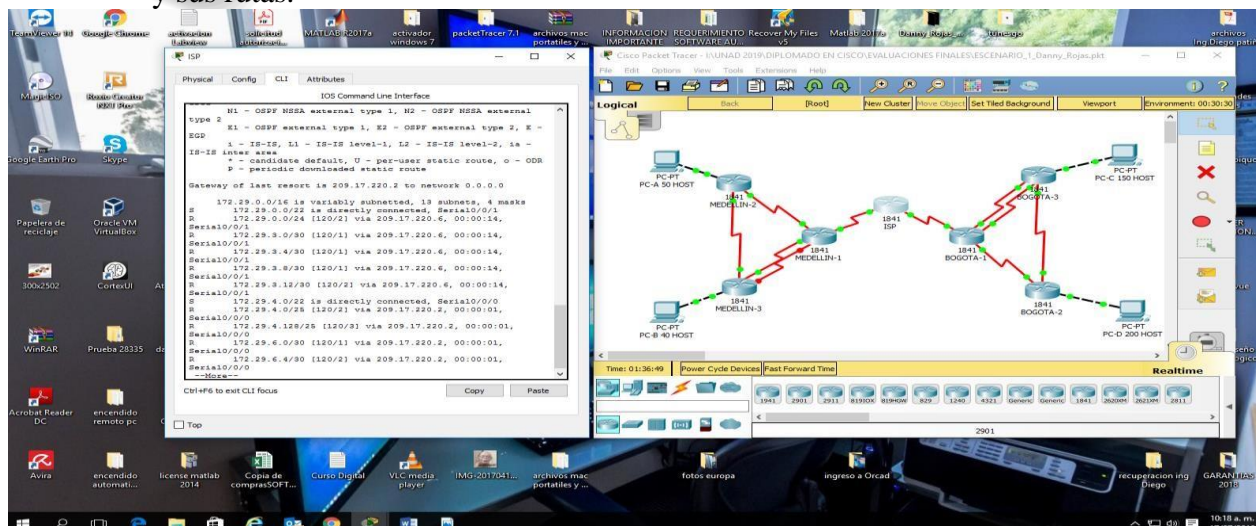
y sus rutas.

TeamViewer 14 Google Chrome activacion LabView solicitud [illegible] MATLAB R2017a activador windows 7 packetTracer 7.1 archivos mac portatiles y ... INFORMACION IMPORTANTE REQUERIMIENTO SOFTWARE AU... Recover My Files v5 Matlab 2017a Danny Rojas... archivos Ing Diego patiño

ISP

Physical Config CLI Attributes

IOS Command Line Interface

N1 - OSPF NSSA external type 1, N2 - OSPF NSSA external type 2
E1 - OSPF external type 1, E2 - OSPF external type 2, E - EGP
i - IS-IS, L1 - IS-IS level-1, L2 - IS-IS level-2, ia - IS-IS inter area
* - candidate default, U - per-user static route, o - ODR
P - periodic downloaded static route

Gateway of last resort is 209.17.220.2 to network 0.0.0.0

172.29.0.0/16 is variably subnetted, 13 subnets, 4 masks
S 172.29.0.0/22 is directly connected, Serial0/0/1
R 172.29.0.0/24 [120/2] via 209.17.220.6, 00:00:14, Serial0/0/1
R 172.29.3.0/30 [120/1] via 209.17.220.6, 00:00:14, Serial0/0/1
R 172.29.3.4/30 [120/1] via 209.17.220.6, 00:00:14, Serial0/0/1
R 172.29.3.8/30 [120/1] via 209.17.220.6, 00:00:14, Serial0/0/1
R 172.29.3.12/30 [120/2] via 209.17.220.6, 00:00:14, Serial0/0/1
S 172.29.4.0/22 is directly connected, Serial0/0/0
R 172.29.4.0/25 [120/2] via 209.17.220.2, 00:00:01, Serial0/0/0
R 172.29.4.128/25 [120/3] via 209.17.220.2, 00:00:01, Serial0/0/0
R 172.29.6.0/30 [120/1] via 209.17.220.2, 00:00:01, Serial0/0/0
R 172.29.6.4/30 [120/2] via 209.17.220.2, 00:00:01, Serial0/0/0
--More--

Ctrl+F6 to exit CLI focus Copy Paste

Top

Cisco Packet Tracer - I:\UNAD 2019\DIPLOMADO EN CISCO\EVALUACIONES FINALES\ESCENARIO_1_Danny_Rojas.pkt

File Edit Options View Tools Extensions Help

Logical Back [Root] New Cluster Move Object Set Tiled Background Viewport Environment: 00:30:30

PC-PT PC-A 50 HOST
1841 MEDELLIN-2
1841 MEDELLIN-1
1841 ISP
1841 BOGOTA-1
1841 BOGOTA-3
PC-PT PC-C 150 HOST
1841 MEDELLIN-3
PC-PT PC-B 40 HOST
1841 BOGOTA-2
PC-PT PC-D 200 HOST

Time: 01:36:49 Power Cycle Devices Fast Forward Time Realtime

1941 2901 2911 819IOX 819HGW 829 1240 4321 Generic Generic 1841 2620XM 2621XM 2811

2901

MagicISO Radio Creator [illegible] Google Earth Pro Skype Papelera de reciclaje Oracle VM VirtualBox 300x2502 CortexUI WinRAR Prueba 28335 Acrobat Reader DC encendido remoto pc Avira encendido automati... license matlab 2014 Copia de comprasSOFT... Curso Digital VLC media player IMG-2017041... archivos mac portatiles y ... fotos europa ingreso a Orcad recuperacion ing Diego GARANTIAS 2018

10:18 a. m.